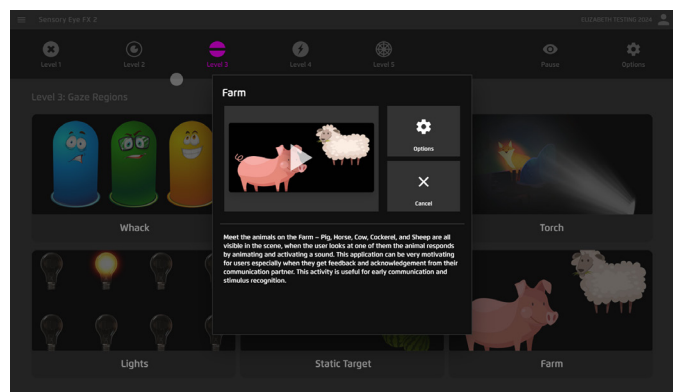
Sensory Eye FX 2

ELIZABETH TESTING 2024

Level 1

Level 2

Level 3

Level 4

Level 5

Pause

Options

Level 3: Gaze Regions

Farm

Options

Cancel

Meet the animals on the Farm – Pig, Horse, Cow, Cockerel, and Sheep are all visible in the scene, when the user looks at one of them the animal responds by animating and activating a sound. This application can be very motivating for users especially when they get feedback and acknowledgement from their communication partner. This activity is useful for early communication and stimulus recognition.

Whack

Torch

Lights

Static Target

Farm